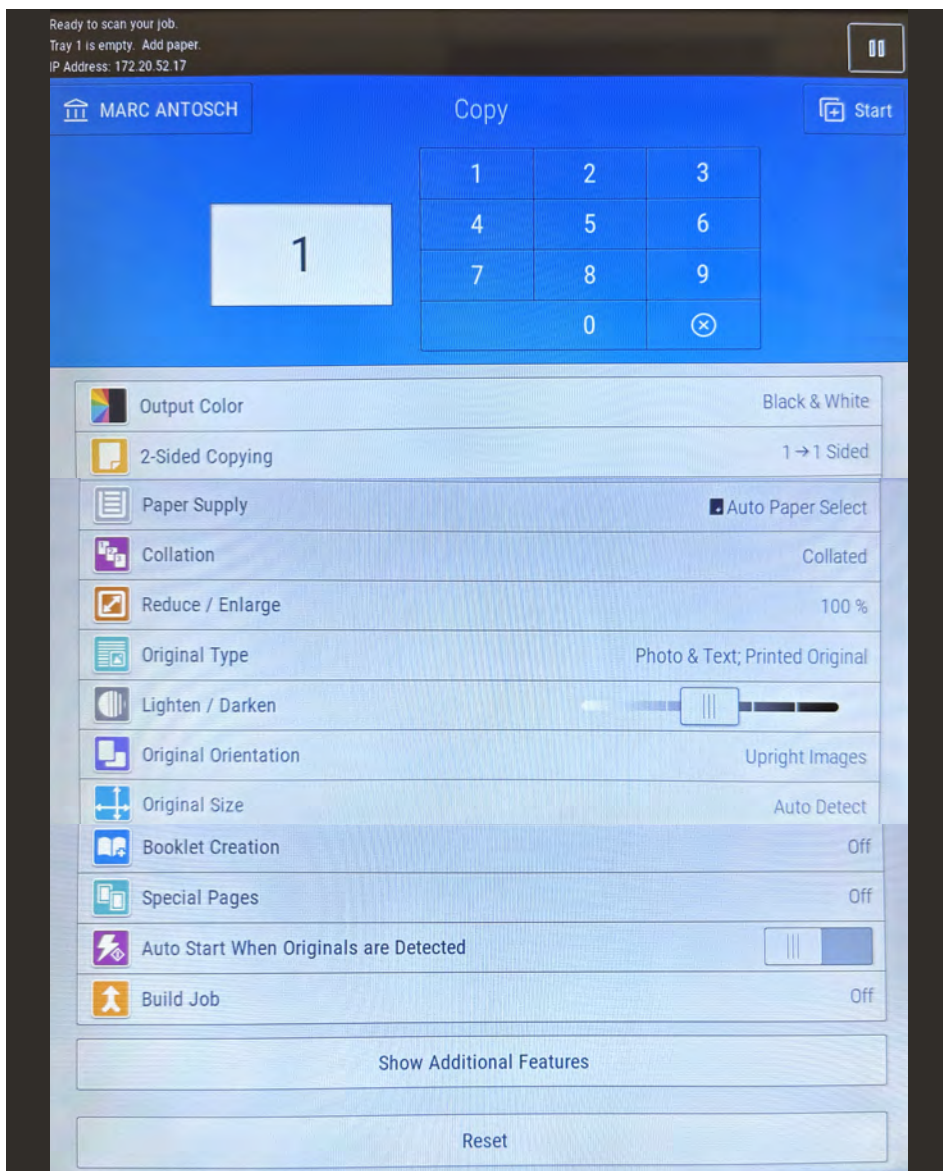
Ready to scan your job.
Tray 1 is empty. Add paper.
IP Address: 172.20.52.17

MARC ANTOSCH

Copy

Start

1

1 2 3
4 5 6
7 8 9
0

Output Color Black & White
2-Sided Copying 1→1 Sided
Paper Supply Auto Paper Select
Collation Collated
Reduce / Enlarge 100 %
Original Type Photo & Text; Printed Original
Lighten / Darken
Original Orientation Upright Images
Original Size Auto Detect
Booklet Creation Off
Special Pages Off
Auto Start When Originals are Detected
Build Job Off

Show Additional Features

Reset